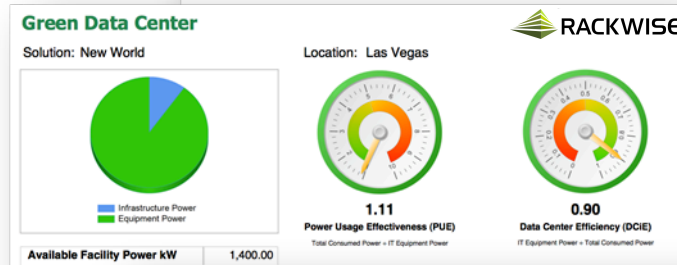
Green Data Center

RACKWISE

Solution: New World

Location: Las Vegas

Infrastructure Power
Equipment Power

1.11
Power Usage Effectiveness (PUE)
Total Consumed Power ÷ IT Equipment Power

0.90
Data Center Efficiency (DCiE)
IT Equipment Power ÷ Total Consumed Power

| Available Facility Power kW | 1,400.00 |
|---|---|